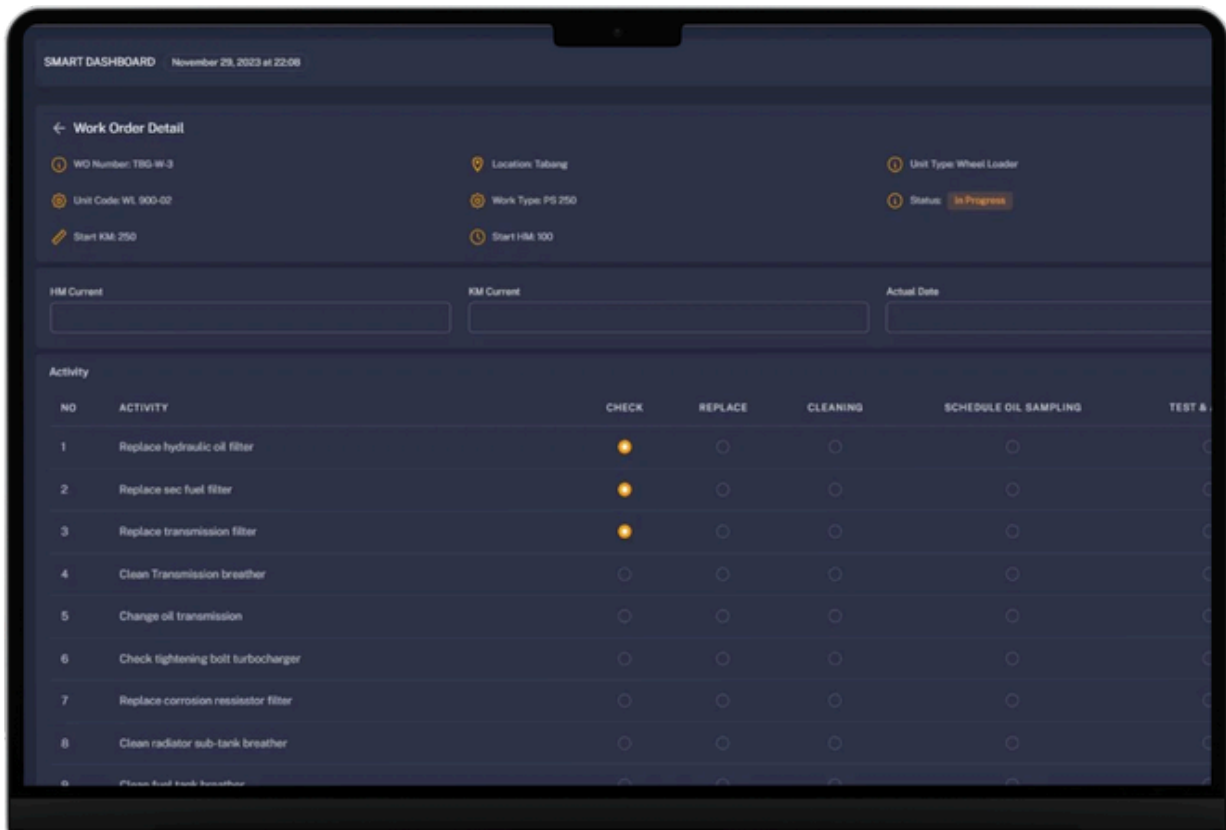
SMART DASHBOARD November 29, 2023 at 22:08

← Work Order Detail

WO Number: TBG-W-3

Location: Tabang

Unit Type: Wheel Loader

Unit Code: WL 900-02

Work Type: PS 250

Status: In Progress

Start KM: 250

Start HM: 100

HM Current

KM Current

Actual Date

Activity

| NO | ACTIVITY | CHECK | REPLACE | CLEANING | SCHEDULE OIL SAMPLING | TEST & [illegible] |
|---|---|---|---|---|---|---|
| 1 | Replace hydraulic oil filter | | | | | |
| 2 | Replace sec fuel filter | | | | | |
| 3 | Replace transmission filter | | | | | |
| 4 | Clean Transmission breather | | | | | |
| 5 | Change oil transmission | | | | | |
| 6 | Check tightening bolt turbocharger | | | | | |
| 7 | Replace corrosion ressisstor filter | | | | | |
| 8 | Clean radiator sub-tank breather | | | | | |
| 9 | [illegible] | | | | | |